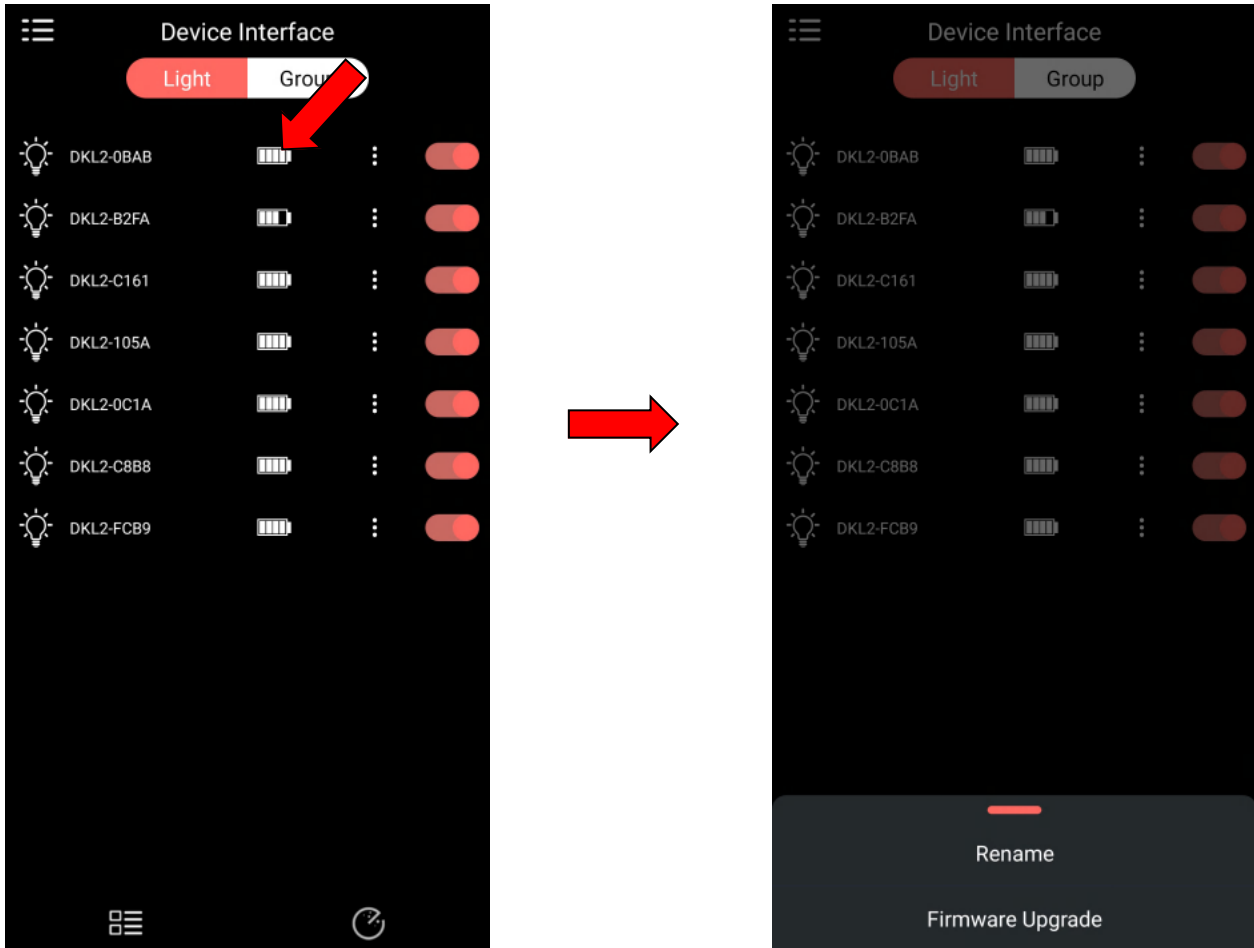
Device Interface

Light Grou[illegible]

DKL2-0BAB

DKL2-B2FA

DKL2-C161

DKL2-105A

DKL2-0C1A

DKL2-C8B8

DKL2-FCB9

Device Interface

Light Group

DKL2-0BAB

DKL2-B2FA

DKL2-C161

DKL2-105A

DKL2-0C1A

DKL2-C8B8

DKL2-FCB9

Rename

Firmware Upgrade